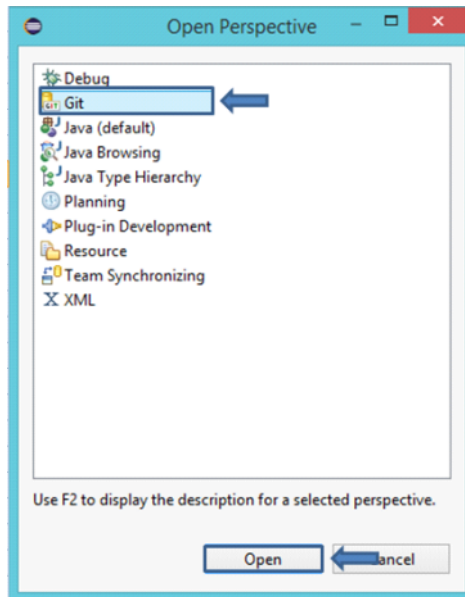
Open Perspective

Debug
Git
Java (default)
Java Browsing
Java Type Hierarchy
Planning
Plug-in Development
Resource
Team Synchronizing
XML

Use F2 to display the description for a selected perspective.

Open
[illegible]ancel